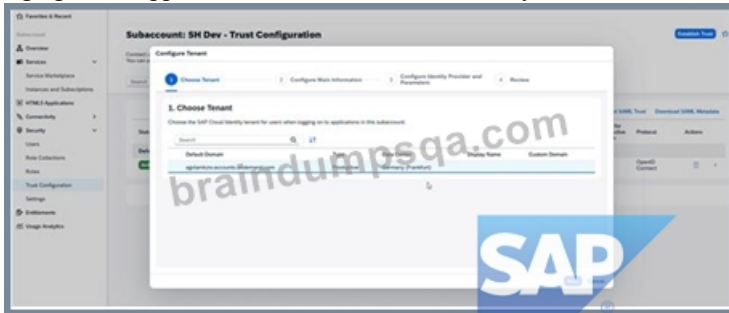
Favorites & Recent

Subaccount

Overview

Services

Service Marketplace

Instances and Subscriptions

HTML5 Applications

Connectivity

Security

Users

Role Collections

Roles

Trust Configuration

Settings

Entitlements

Usage Analytics

Subaccount: SH Dev - Trust Configuration

Establish Trust

Configure Tenant

1 Choose Tenant

2 Configure Main Information

3 Configure Identity Provider and Parameters

4 Review

1. Choose Tenant

Choose the SAP Cloud Identity tenant for users when logging on to applications in this subaccount.

Search

| Default Domain | Type | Region | Display Name | Custom Domain |
|---|---|---|---|---|
| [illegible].accounts.ondemand.com | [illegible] | Germany (Frankfurt) | | |

braindumpsqa.com

SAML Trust

Download SAML Metadata

Protocol

Actions

OpenID Connect

SAP